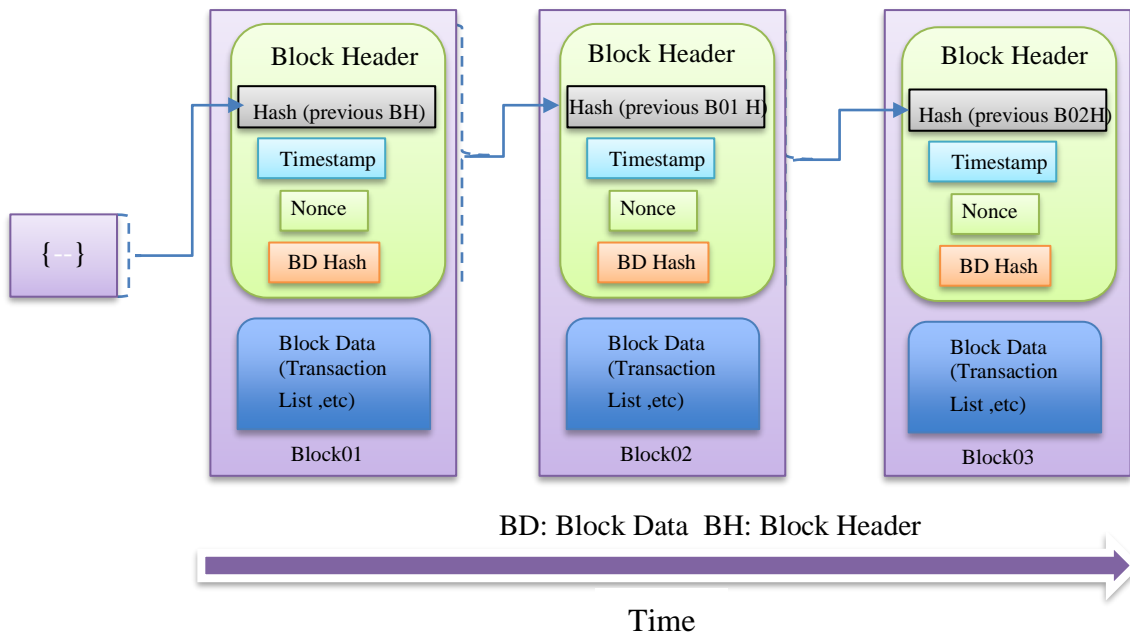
{--}

Block Header
Hash (previous BH)
Timestamp
Nonce
BD Hash
Block Data (Transaction List ,etc)
Block01

Block Header
Hash (previous B01 H)
Timestamp
Nonce
BD Hash
Block Data (Transaction List ,etc)
Block02

Block Header
Hash (previous B02H)
Timestamp
Nonce
BD Hash
Block Data (Transaction List ,etc)
Block03

BD: Block Data BH: Block Header

Time